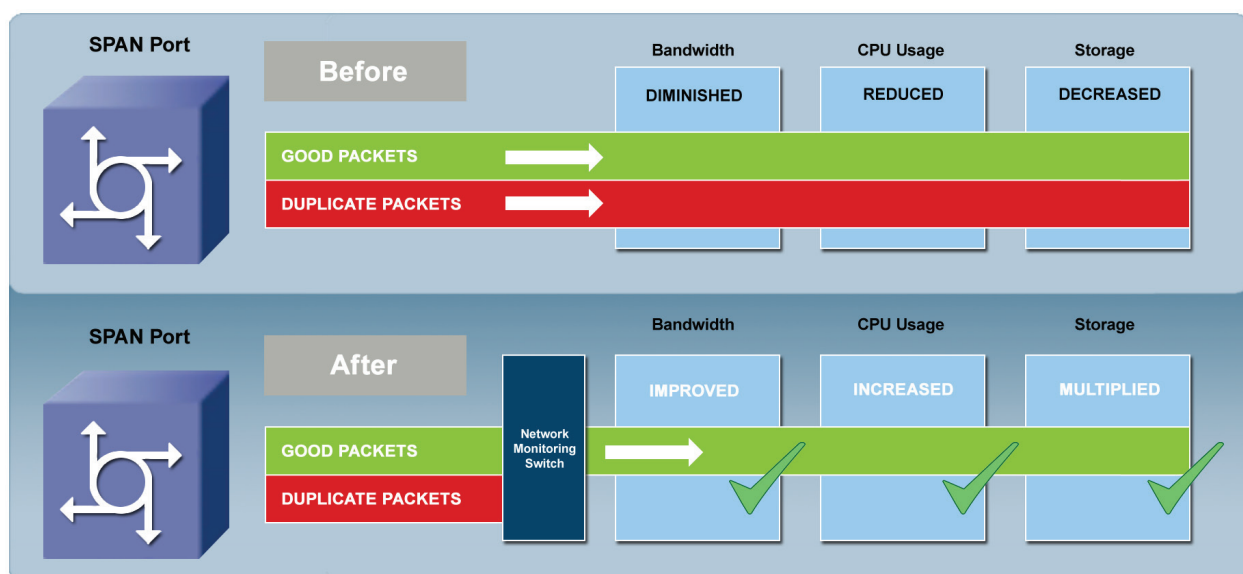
SPAN Port

Before

Bandwidth

DIMINISHED

CPU Usage

REDUCED

Storage

DECREASED

GOOD PACKETS

DUPLICATE PACKETS

SPAN Port

After

Network Monitoring Switch

Bandwidth

IMPROVED

CPU Usage

INCREASED

Storage

MULTIPLIED

GOOD PACKETS

DUPLICATE PACKETS